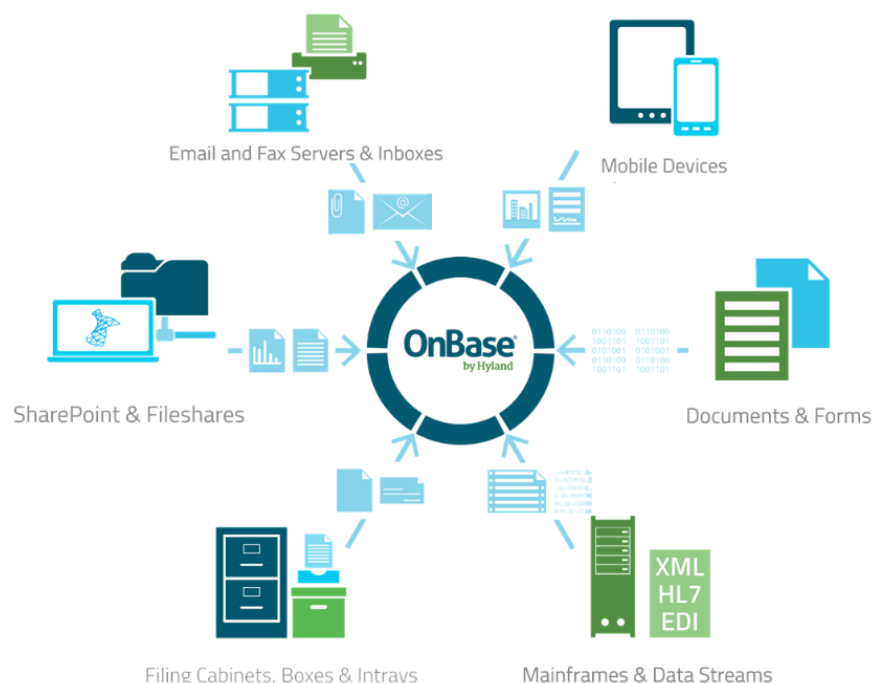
Email and Fax Servers & Inboxes

Mobile Devices

SharePoint & Fileshares

OnBase
by Hyland

0110100 0110100
1001101 1001101
0101001 0101001
0110100 0110100
1001101 1001101

Documents & Forms

XML
HL7
EDI

Filing Cabinets, Boxes & Intrays

Mainframes & Data Streams